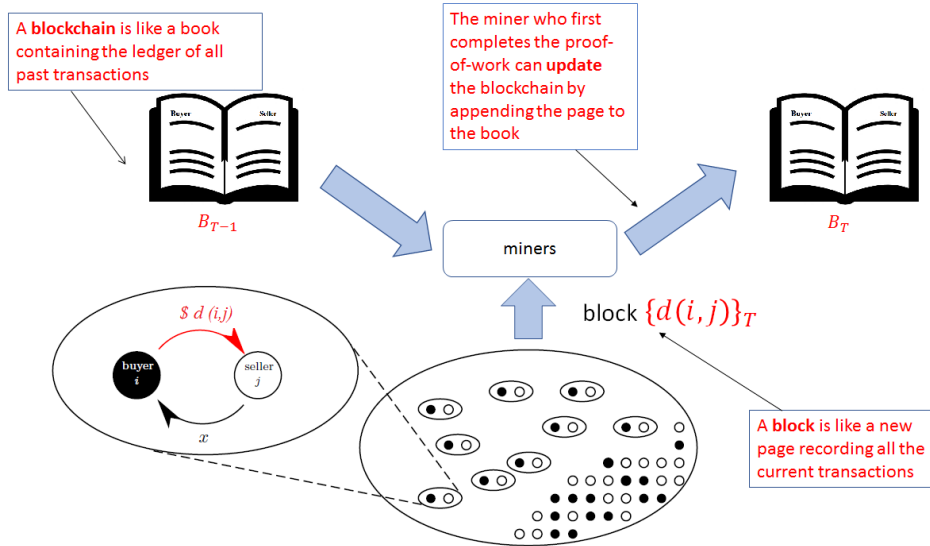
A **blockchain** is like a book containing the ledger of all past transactions

Buyer Seller

$B_{T-1}$

The miner who first completes the proof-of-work can **update** the blockchain by appending the page to the book

Buyer Seller

$B_T$

miners

block $\{d(i,j)\}_T$

\$ $d$ $(i,j)$

buyer $i$

seller $j$

$x$

A **block** is like a new page recording all the current transactions